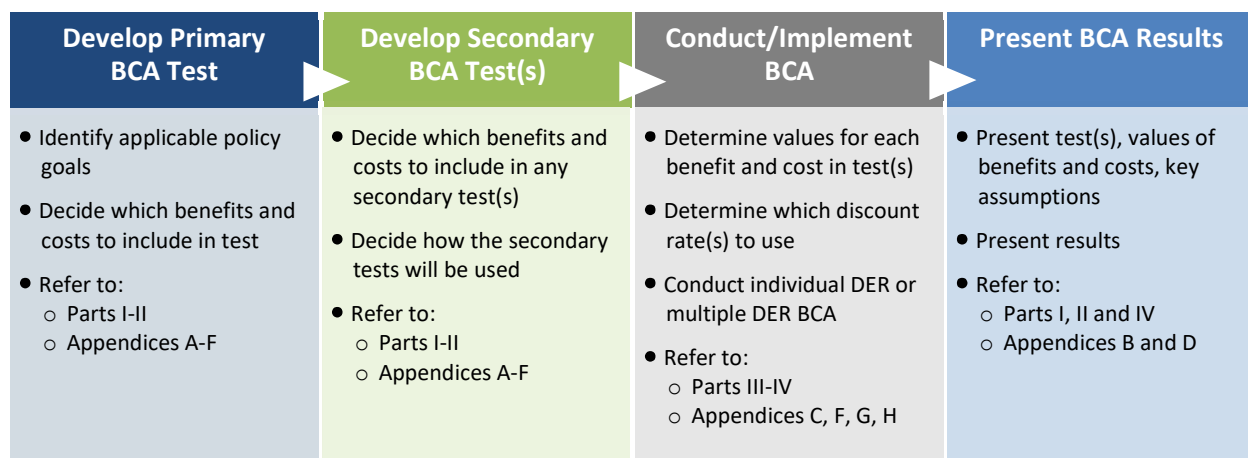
Develop Primary BCA Test

• Identify applicable policy goals
• Decide which benefits and costs to include in test
• Refer to:
  o Parts I-II
  o Appendices A-F

Develop Secondary BCA Test(s)

• Decide which benefits and costs to include in any secondary test(s)
• Decide how the secondary tests will be used
• Refer to:
  o Parts I-II
  o Appendices A-F

Conduct/Implement BCA

• Determine values for each benefit and cost in test(s)
• Determine which discount rate(s) to use
• Conduct individual DER or multiple DER BCA
• Refer to:
  o Parts III-IV
  o Appendices C, F, G, H

Present BCA Results

• Present test(s), values of benefits and costs, key assumptions
• Present results
• Refer to:
  o Parts I, II and IV
  o Appendices B and D